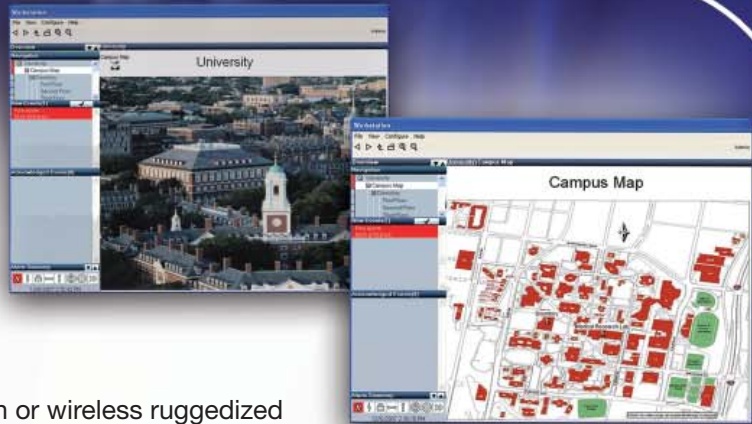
Workstation

File View Configure Help

Overview

Navigation

University

Campus Map

University

Campus Map

Workstation

File View Configure Help

Overview

Navigation

University

Campus Map

Campus Map

Medical Research Lab

n or wireless ruggedized